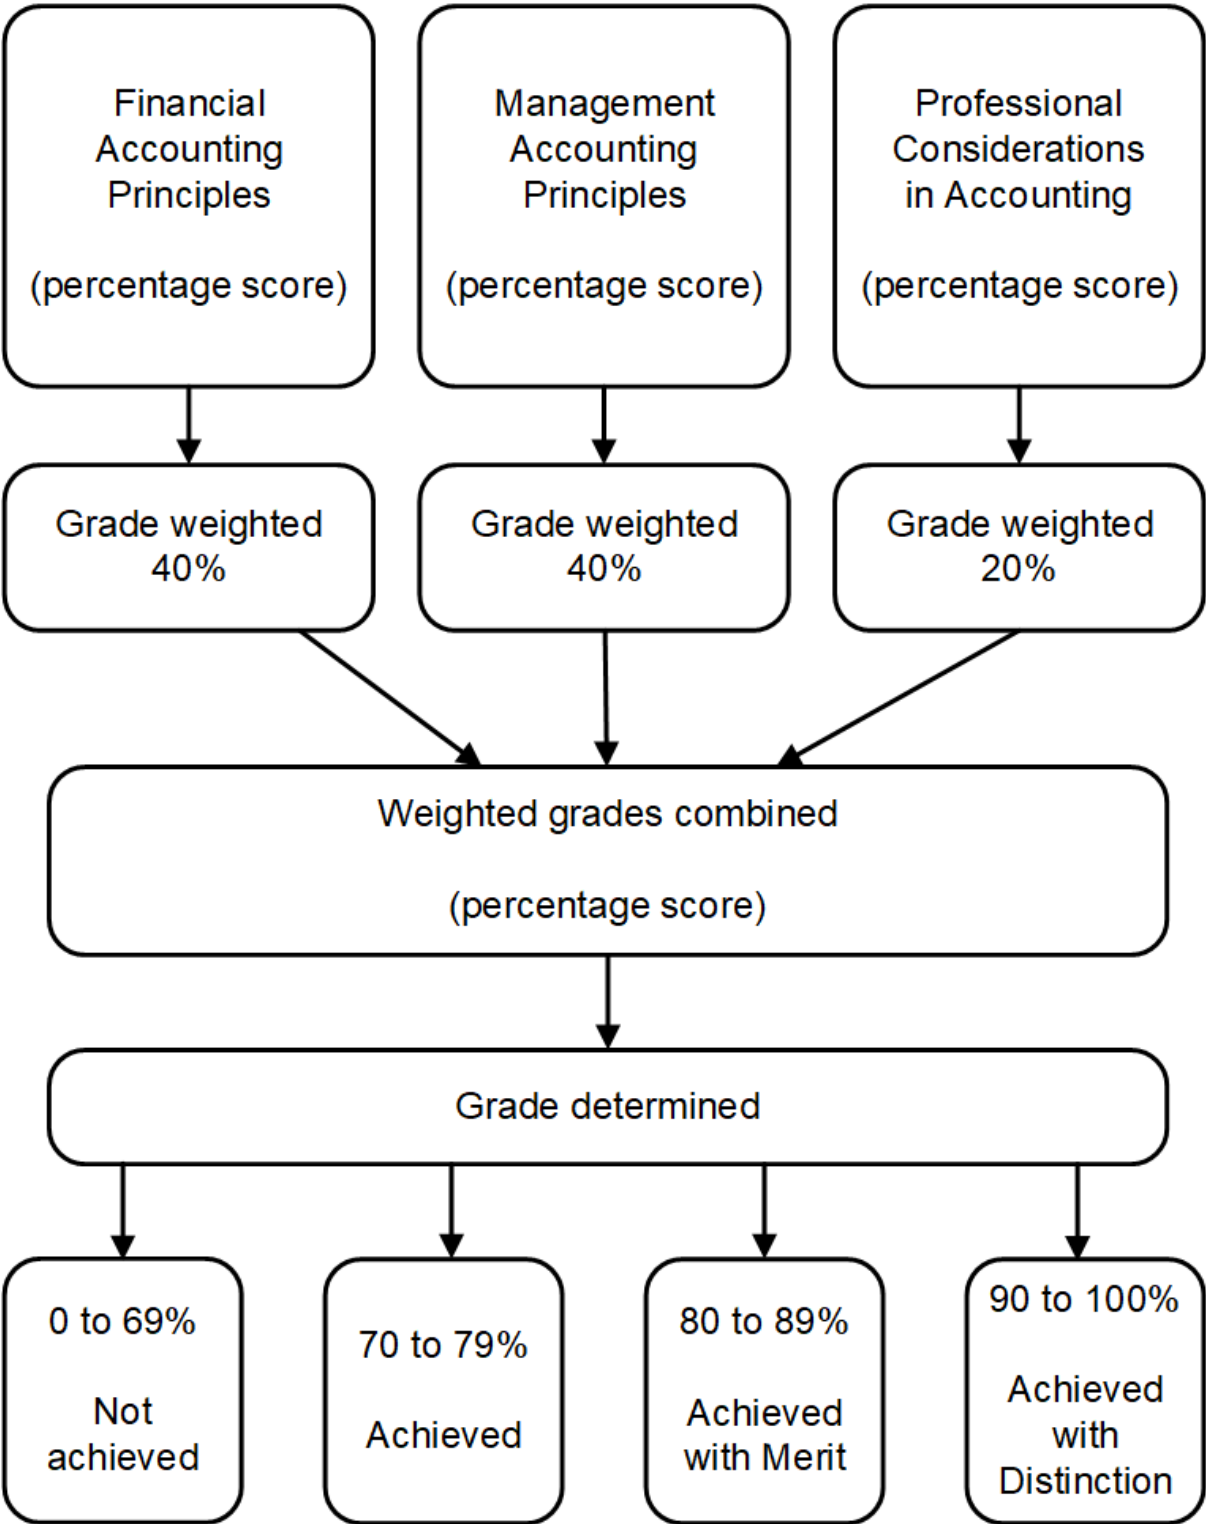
Financial Accounting Principles

(percentage score)

Management Accounting Principles

(percentage score)

Professional Considerations in Accounting

(percentage score)

Grade weighted 40%

Grade weighted 40%

Grade weighted 20%

Weighted grades combined

(percentage score)

Grade determined

0 to 69%

Not achieved

70 to 79%

Achieved

80 to 89%

Achieved with Merit

90 to 100%

Achieved with Distinction